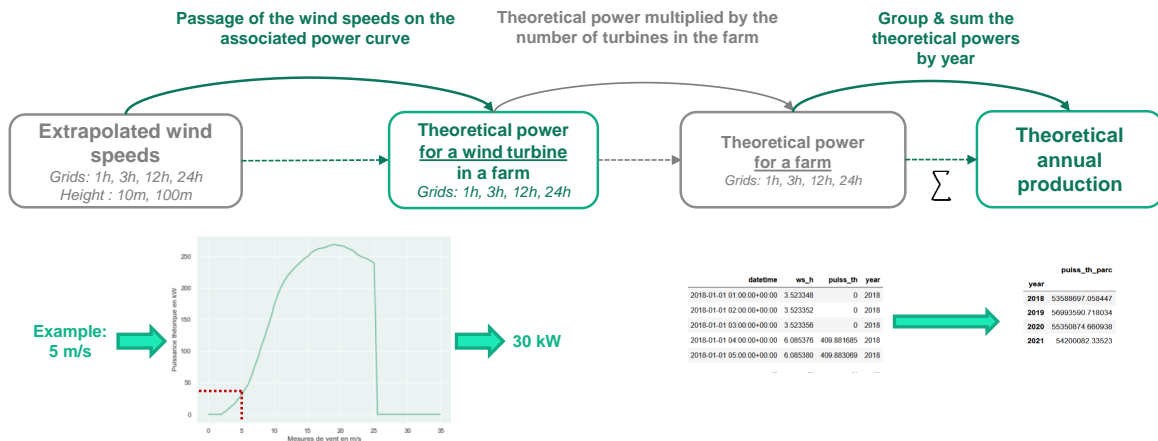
Passage of the wind speeds on the associated power curve

Theoretical power multiplied by the number of turbines in the farm

Group & sum the theoretical powers by year

Extrapolated wind speeds
Grids: 1h, 3h, 12h, 24h
Height : 10m, 100m

Theoretical power for a wind turbine in a farm
Grids: 1h, 3h, 12h, 24h

Theoretical power for a farm
Grids: 1h, 3h, 12h, 24h

$\sum$

Theoretical annual production

Example: 5 m/s

250
200
150
100
50
0
Puissance théorique en kW
0 5 10 15 20 25 30 35
Mesures de vent en m/s

30 kW

| | datetime | ws_h | puiss_th | year |
|---|---|---|---|---|
| | 2018-01-01 01:00:00+00:00 | 3.523348 | 0 | 2018 |
| | 2018-01-01 02:00:00+00:00 | 3.523352 | 0 | 2018 |
| | 2018-01-01 03:00:00+00:00 | 3.523356 | 0 | 2018 |
| | 2018-01-01 04:00:00+00:00 | 6.085376 | 409.881685 | 2018 |
| | 2018-01-01 05:00:00+00:00 | 6.085380 | 409.883069 | 2018 |
| | ... | ... | ... | ... |

| year | puiss_th_parc |
|---|---|
| 2018 | 53588697.058447 |
| 2019 | 56993590.718034 |
| 2020 | 55350874.660938 |
| 2021 | 54200082.33523 |